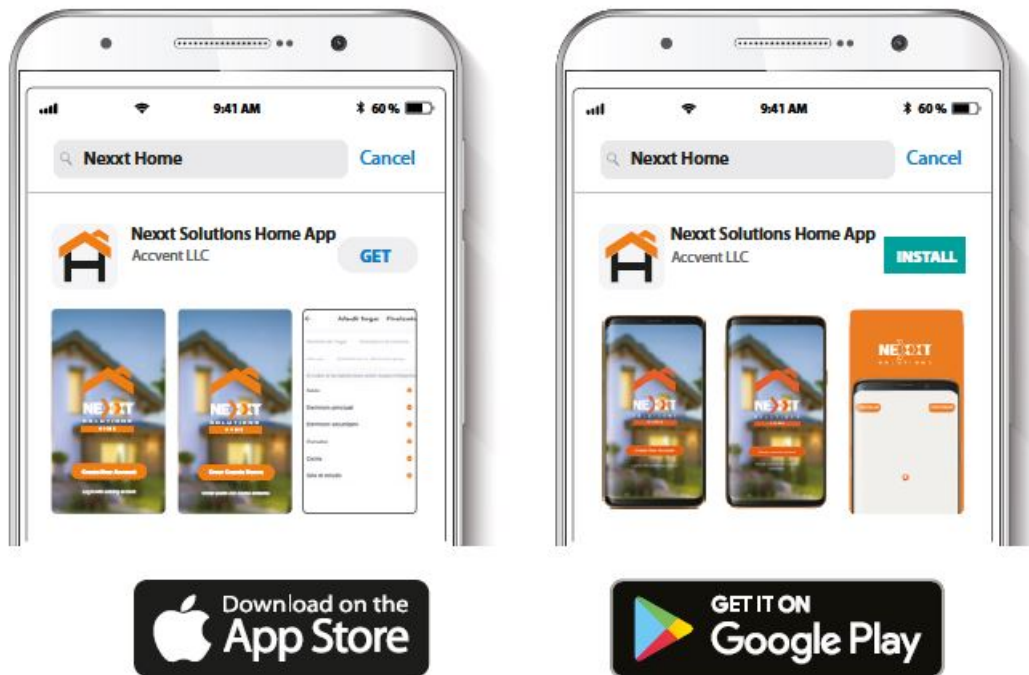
9:41 AM
60 %
Nexxt Home
Cancel
Nexxt Solutions Home App
Accvent LLC
GET
NEXXT
NEXXT
Añadir hogar

9:41 AM
60 %
Nexxt Home
Cancel
Nexxt Solutions Home App
Accvent LLC
INSTALL
NEXXT
NEXXT
NEXXT

Download on the
App Store

GET IT ON
Google Play